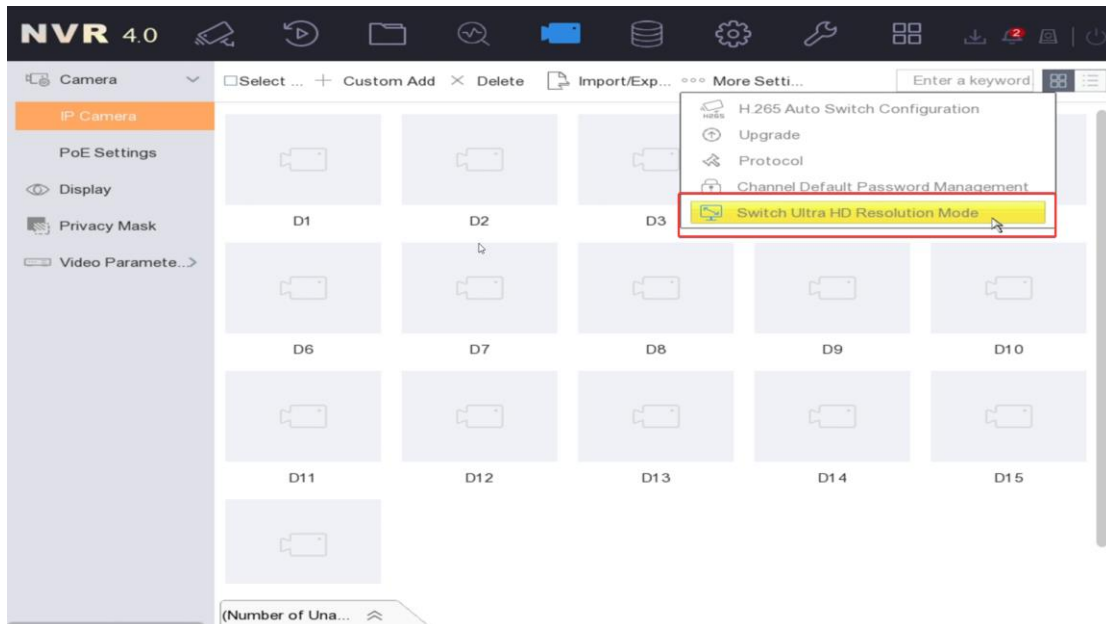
NVR 4.0

2

Camera

IP Camera

PoE Settings

Display

Privacy Mask

Video Paramete...>

Select ... + Custom Add × Delete Import/Exp... More Setti...

Enter a keyword

H.265 Auto Switch Configuration

Upgrade

Protocol

Channel Default Password Management

Switch Ultra HD Resolution Mode

D1

D2

D3

D6

D7

D8

D9

D10

D11

D12

D13

D14

D15

(Number of Una...